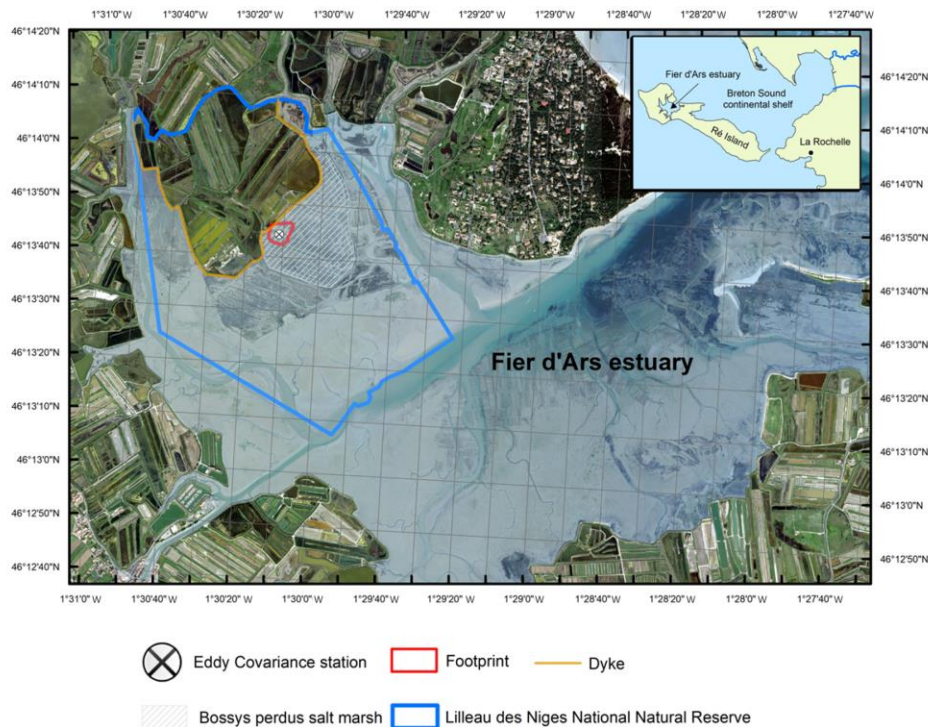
1°31'0"W 1°30'40"W 1°30'20"W 1°30'0"W 1°29'40"W 1°29'20"W 1°29'0"W 1°28'40"W 1°28'20"W 1°28'0"W 1°27'40"W

46°14'20"N
46°14'10"N
46°14'0"N
46°13'50"N
46°13'40"N
46°13'30"N
46°13'20"N
46°13'10"N
46°13'0"N
46°12'50"N
46°12'40"N

46°14'20"N
46°14'10"N
46°14'0"N
46°13'50"N
46°13'40"N
46°13'30"N
46°13'20"N
46°13'10"N
46°13'0"N
46°12'50"N

Fier d'Ars estuary
Breton Sound continental shelf
Ré Island
La Rochelle

Fier d'Ars estuary

1°31'0"W 1°30'40"W 1°30'20"W 1°30'0"W 1°29'40"W 1°29'20"W 1°29'0"W 1°28'40"W 1°28'20"W 1°28'0"W 1°27'40"W

Eddy Covariance station
Footprint
Dyke
Bossys perdus salt marsh
Lilleau des Niges National Natural Reserve